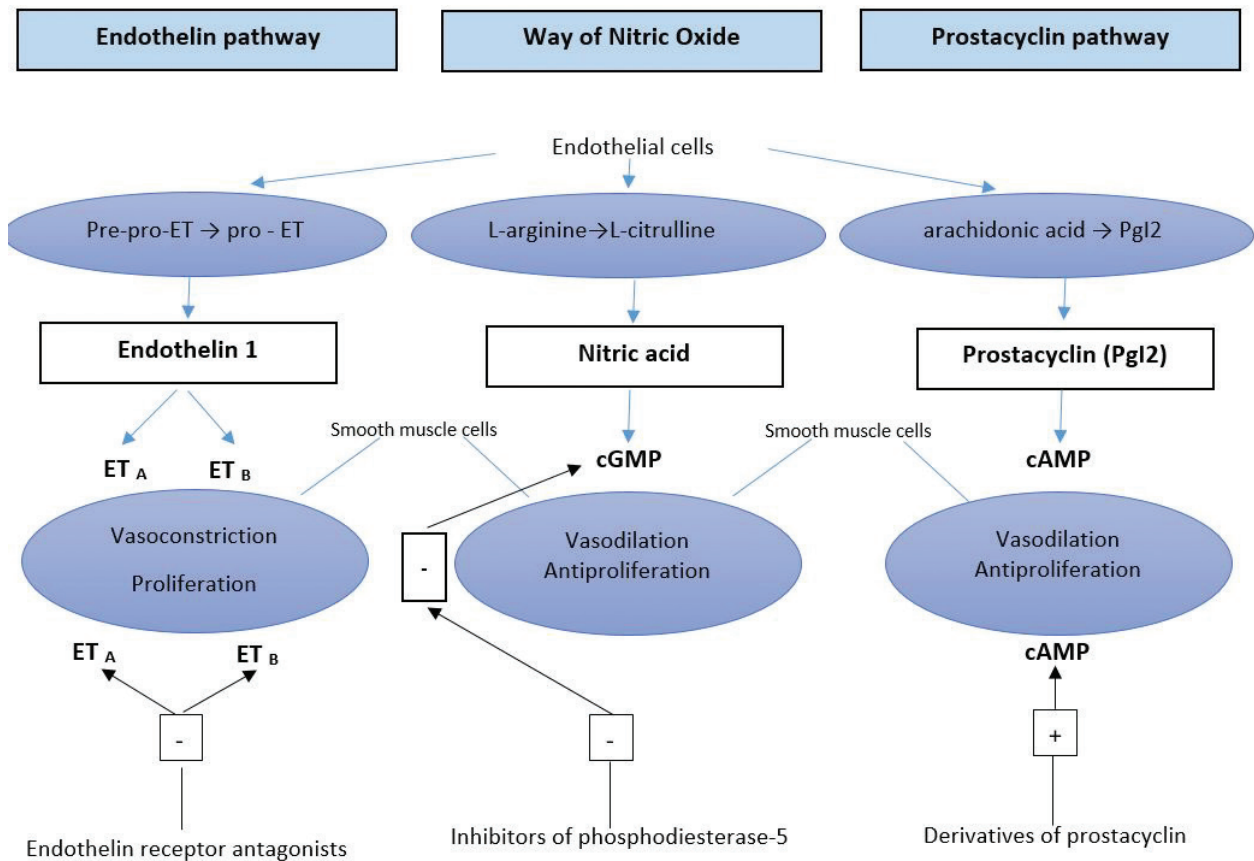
Endothelin pathway

Way of Nitric Oxide

Prostacyclin pathway

Endothelial cells

Pre-pro-ET → pro - ET

L-arginine→L-citrulline

arachidonic acid → PgI2

Endothelin 1

Nitric acid

Prostacyclin (PgI2)

Smooth muscle cells

Smooth muscle cells

ET $_A$

ET $_B$

cGMP

cAMP

Vasoconstriction

Proliferation

-

Vasodilation

Antiproliferation

Vasodilation

Antiproliferation

ET $_A$

ET $_B$

cAMP

-

-

+

Endothelin receptor antagonists

Inhibitors of phosphodiesterase-5

Derivatives of prostacyclin